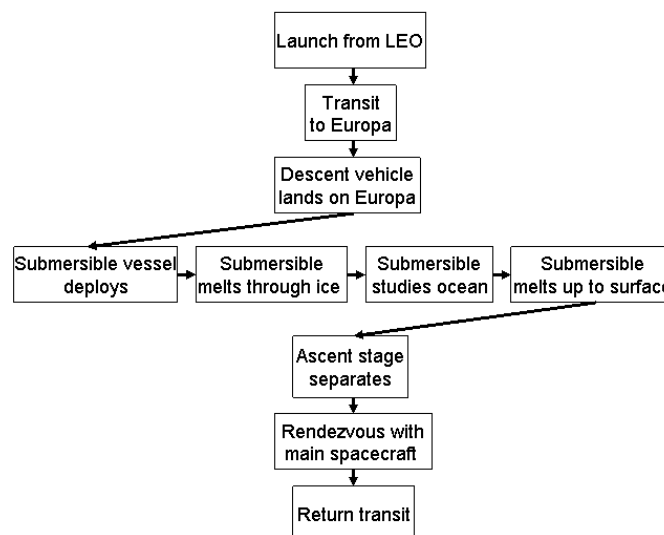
Launch from LEO

Transit to Europa

Descent vehicle lands on Europa

Submersible vessel deploys

Submersible melts through ice

Submersible studies ocean

Submersible melts up to surfac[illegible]

Ascent stage separates

Rendezvous with main spacecraft

Return transit